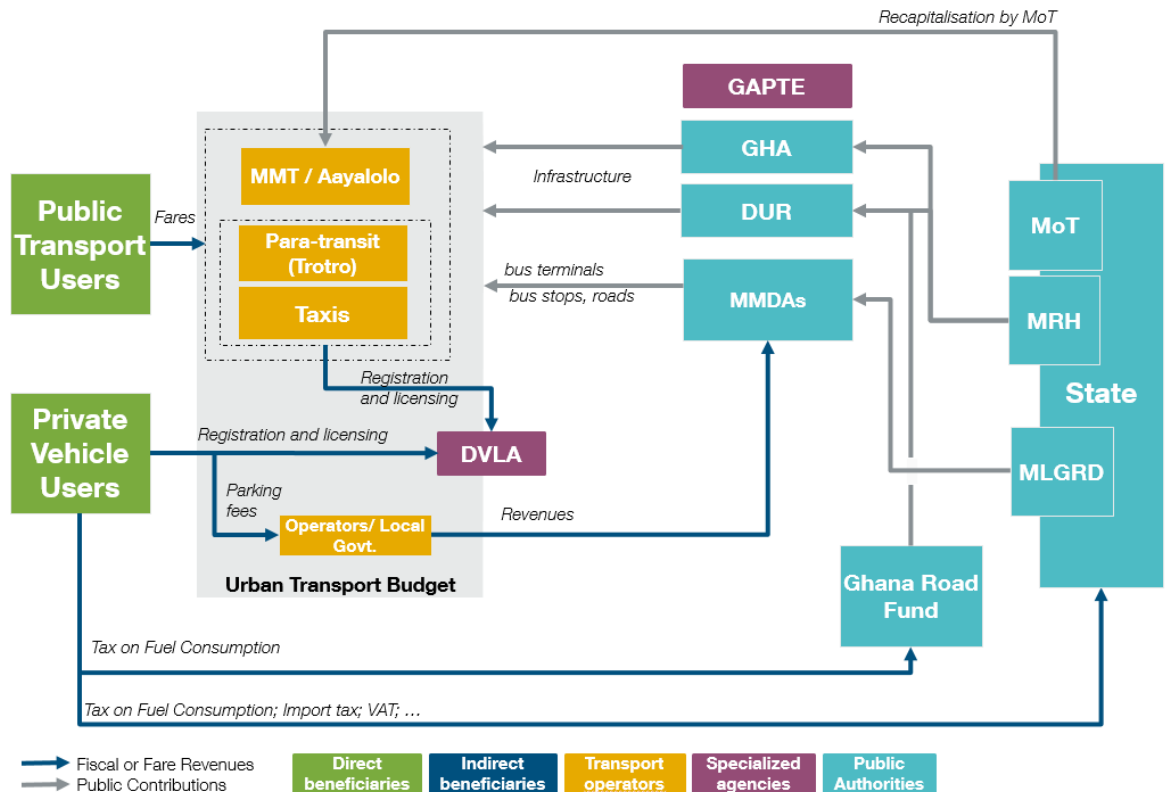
Recapitalisation by MoT

GAPTE

GHA

DUR

MMDAs

MMT / Aayalolo

Para-transit (Trotro)

Taxis

Public Transport Users

Fares

Infrastructure

bus terminals

bus stops, roads

MoT

MRH

State

MLGRD

Registration and licensing

Private Vehicle Users

Registration and licensing

DVLA

Parking fees

Operators/ Local Govt.

Revenues

Urban Transport Budget

Ghana Road Fund

Tax on Fuel Consumption

Tax on Fuel Consumption; Import tax; VAT; ...

Fiscal or Fare Revenues

Public Contributions

Direct beneficiaries

Indirect beneficiaries

Transport operators

Specialized agencies

Public Authorities